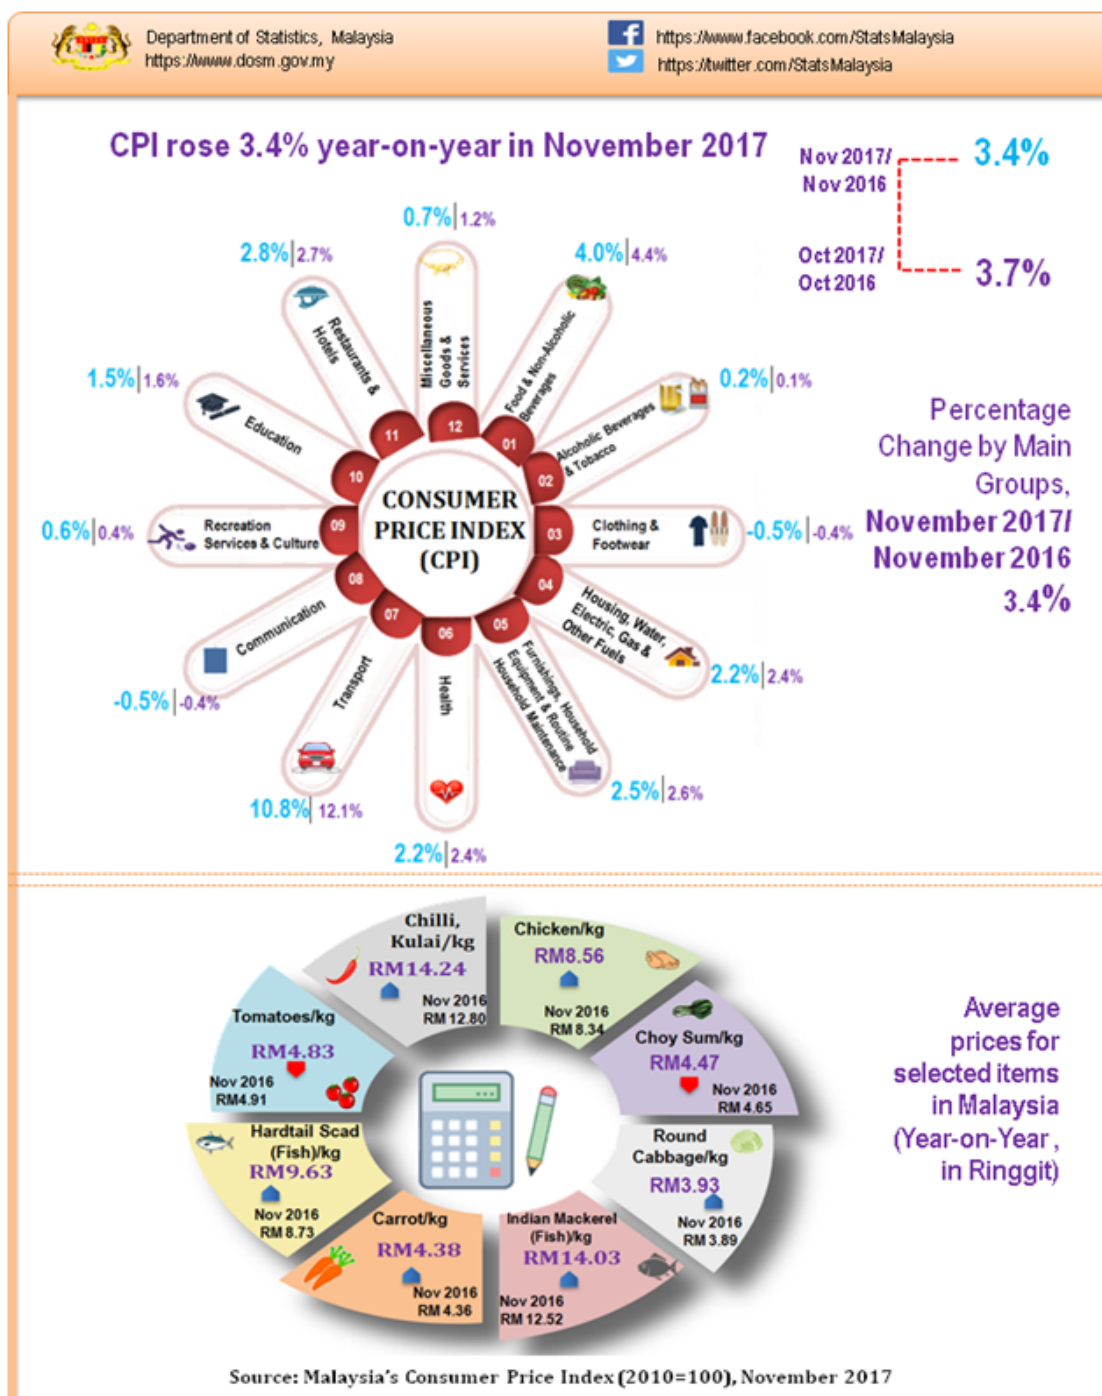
Department of Statistics, Malaysia
https://www.dosm.gov.my

https://www.facebook.com/StatsMalaysia
https://twitter.com/StatsMalaysia

CPI rose 3.4% year-on-year in November 2017

Nov 2017/ Nov 2016 3.4%

Oct 2017/ Oct 2016 3.7%

CONSUMER PRICE INDEX (CPI)

12 Miscellaneous Goods & Services 0.7% | 1.2%

01 Food & Non-Alcoholic Beverages 4.0% | 4.4%

02 Alcoholic Beverages & Tobacco 0.2% | 0.1%

03 Clothing & Footwear -0.5% | -0.4%

04 Housing, Water, Electric, Gas & Other Fuels 2.2% | 2.4%

05 Furnishings, Household Equipment & Routine Household Maintenance 2.5% | 2.6%

06 Health 2.2% | 2.4%

07 Transport 10.8% | 12.1%

08 Communication -0.5% | -0.4%

09 Recreation Services & Culture 0.6% | 0.4%

10 Education 1.5% | 1.6%

11 Restaurants & Hotels 2.8% | 2.7%

Percentage Change by Main Groups, November 2017/ November 2016 3.4%

Chilli, Kulai/kg RM14.24 Nov 2016 RM 12.80

Chicken/kg RM8.56 Nov 2016 RM 8.34

Choy Sum/kg RM4.47 Nov 2016 RM 4.65

Round Cabbage/kg RM3.93 Nov 2016 RM 3.89

Indian Mackerel (Fish)/kg RM14.03 Nov 2016 RM 12.52

Carrot/kg RM4.38 Nov 2016 RM 4.36

Hardtail Scad (Fish)/kg RM9.63 Nov 2016 RM 8.73

Tomatoes/kg RM4.83 Nov 2016 RM4.91

Average prices for selected items in Malaysia (Year-on-Year , in Ringgit)

Source: Malaysia's Consumer Price Index (2010=100), November 2017